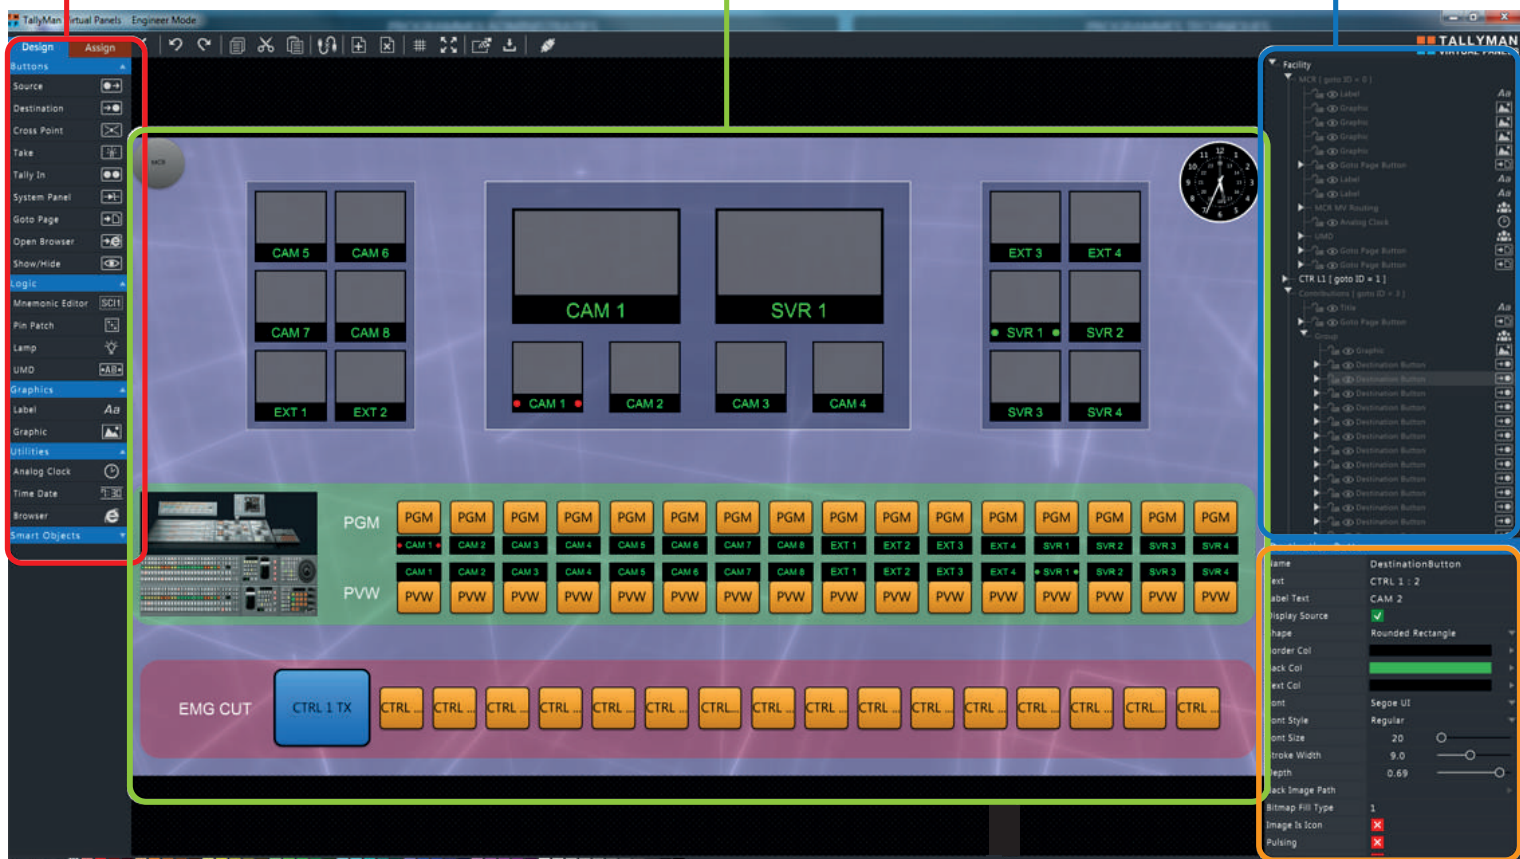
TallyMan Virtual Panels Engineer Mode

TALLYMAN VIRTUAL PANELS

Design Assign

Buttons
Source
Destination
Cross Point
Take
Tally In
System Panel
Goto Page
Open Browser
Show/Hide
Logic
Mnemonic Editor
Pin Patch
Lamp
UMD
Graphics
Label
Graphic
Utilities
Analog Clock
Time Date
Browser
Smart Objects

MCR

CAM 5 CAM 6
CAM 7 CAM 8
EXT 1 EXT 2

CAM 1 SVR 1
CAM 1 CAM 2 CAM 3 CAM 4

EXT 3 EXT 4
SVR 1 SVR 2
SVR 3 SVR 4

PGM
| PGM | PGM | PGM | PGM | PGM | PGM | PGM | PGM | PGM | PGM | PGM | PGM | PGM | PGM | PGM | PGM |
|---|---|---|---|---|---|---|---|---|---|---|---|---|---|---|---|
| CAM 1 | CAM 2 | CAM 3 | CAM 4 | CAM 5 | CAM 6 | CAM 7 | CAM 8 | EXT 1 | EXT 2 | EXT 3 | EXT 4 | SVR 1 | SVR 2 | SVR 3 | SVR 4 |
| CAM 1 | CAM 2 | CAM 3 | CAM 4 | CAM 5 | CAM 6 | CAM 7 | CAM 8 | EXT 1 | EXT 2 | EXT 3 | EXT 4 | SVR 1 | SVR 2 | SVR 3 | SVR 4 |
| PVW | PVW | PVW | PVW | PVW | PVW | PVW | PVW | PVW | PVW | PVW | PVW | PVW | PVW | PVW | PVW |
PVW

EMG CUT CTRL 1 TX CTRL... CTRL... CTRL... CTRL... CTRL... CTRL... CTRL... CTRL... CTRL... CTRL... CTRL... CTRL... CTRL... CTRL... CTRL... CTRL...

Facility
MCR [ goto ID = 0 ]
Label
Graphic
Graphic
Graphic
Graphic
Goto Page Button
Label
Label
MCR MV Routing
Analog Clock
UMD
Goto Page Button
Goto Page Button
CTR L1 [ goto ID = 1 ]
Contributions [ goto ID = 3 ]
Title
Goto Page Button
Group
Graphic
Destination Button
Destination Button
Destination Button
Destination Button
Destination Button
Destination Button
Destination Button
Destination Button
Destination Button
Destination Button
Destination Button
Destination Button

| Name | DestinationButton |
|---|---|
| Text | CTRL 1 : 2 |
| Label Text | CAM 2 |
| Display Source | ✓ |
| Shape | Rounded Rectangle |
| Border Col | |
| Back Col | |
| Text Col | |
| Font | Segoe UI |
| Font Style | Regular |
| Font Size | 20 |
| Stroke Width | 9.0 |
| Depth | 0.69 |
| Back Image Path | |
| Bitmap Fill Type | 1 |
| Image Is Icon | ✗ |
| Pulsing | ✗ |